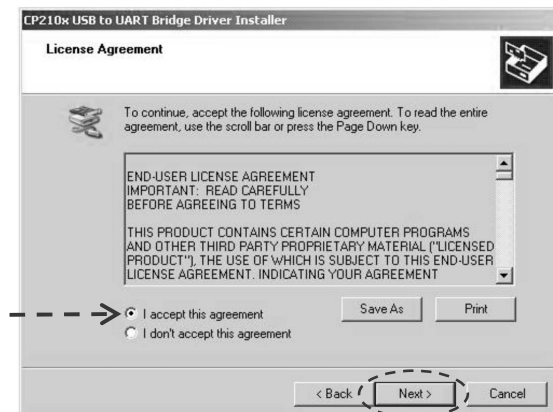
CP210x USB to UART Bridge Driver Installer

License Agreement

To continue, accept the following license agreement. To read the entire agreement, use the scroll bar or press the Page Down key.

END-USER LICENSE AGREEMENT
IMPORTANT: READ CAREFULLY
BEFORE AGREEING TO TERMS

THIS PRODUCT CONTAINS CERTAIN COMPUTER PROGRAMS AND OTHER THIRD PARTY PROPRIETARY MATERIAL ("LICENSED PRODUCT"), THE USE OF WHICH IS SUBJECT TO THIS END-USER LICENSE AGREEMENT. INDICATING YOUR AGREEMENT

I accept this agreement
I don't accept this agreement

Save As
Print

< Back
Next >
Cancel